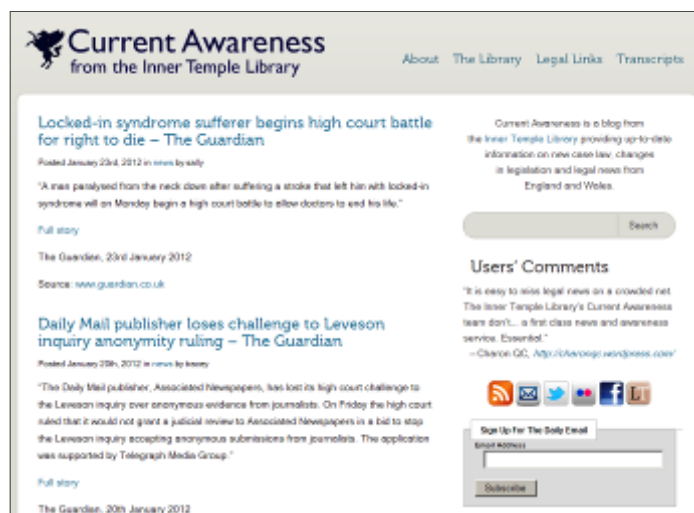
Current Awareness
from the Inner Temple Library

About The Library Legal Links Transcripts

Locked-in syndrome sufferer begins high court battle for right to die – The Guardian

Posted January 23rd, 2012 in news by sally

"A man paralysed from the neck down after suffering a stroke that left him with locked-in syndrome will on Monday begin a high court battle to allow doctors to end his life."

Full story

The Guardian, 23rd January 2012

Source: www.guardian.co.uk

Daily Mail publisher loses challenge to Leveson inquiry anonymity ruling – The Guardian

Posted January 20th, 2012 in news by tracey

"The Daily Mail publisher, Associated Newspapers, has lost its high court challenge to the Leveson inquiry over anonymous evidence from journalists. On Friday the high court ruled that it would not grant a judicial review to Associated Newspapers in a bid to stop the Leveson inquiry accepting anonymous submissions from journalists. The application was supported by Telegraph Media Group."

Full story

The Guardian, 20th January 2012

Current Awareness is a blog from the Inner Temple Library providing up-to-date information on new case law, changes in legislation and legal news from England and Wales.

Search

Users' Comments

"It is easy to miss legal news on a crowded net. The Inner Temple Library's Current Awareness team don't... a first class news and awareness service. Essential."
– Charon QC, http://charonqc.wordpress.com/

Sign Up For The Daily Email

Email Address

Subscribe